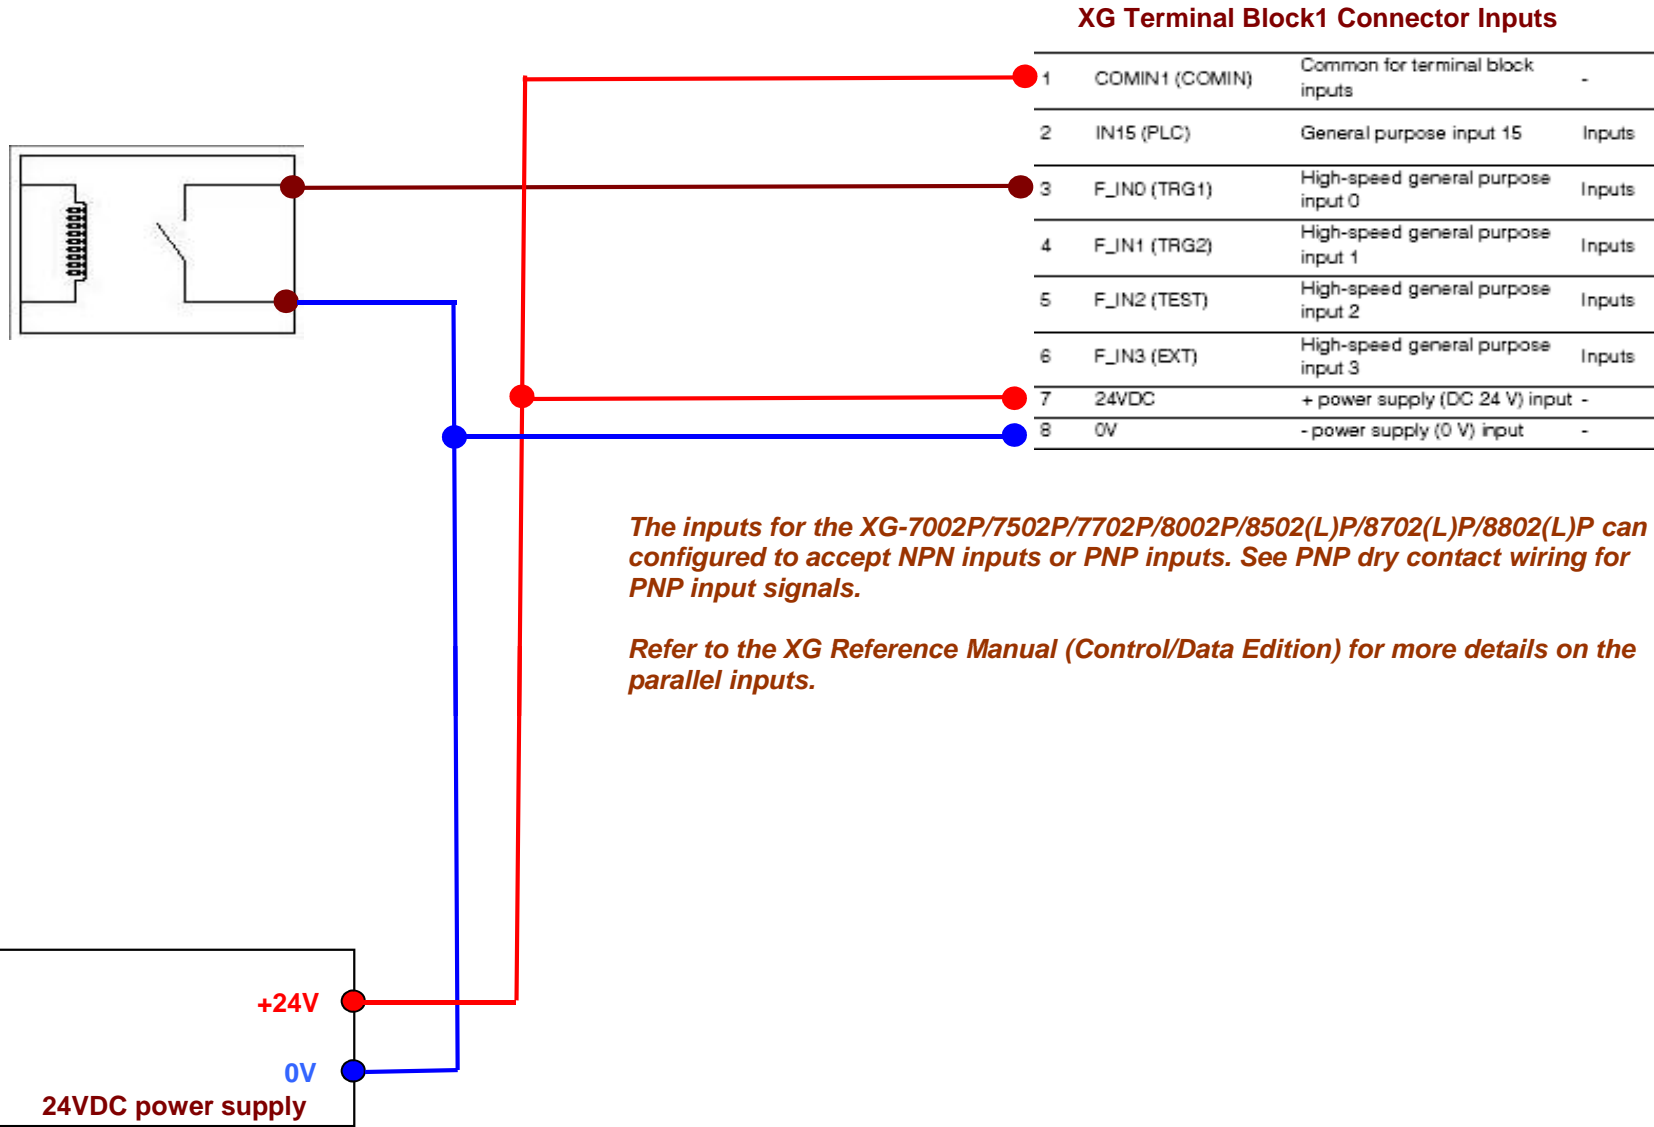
XG Terminal Block1 Connector Inputs

| 1 | COMIN1 (COMIN) | Common for terminal block inputs | - |
|---|---|---|---|
| 2 | IN15 (PLC) | General purpose input 15 | Inputs |
| 3 | F_IN0 (TRG1) | High-speed general purpose input 0 | Inputs |
| 4 | F_IN1 (TRG2) | High-speed general purpose input 1 | Inputs |
| 5 | F_IN2 (TEST) | High-speed general purpose input 2 | Inputs |
| 6 | F_IN3 (EXT) | High-speed general purpose input 3 | Inputs |
| 7 | 24VDC | + power supply (DC 24 V) input | - |
| 8 | 0V | - power supply (0 V) input | - |

The inputs for the XG-7002P/7502P/7702P/8002P/8502(L)P/8702(L)P/8802(L)P can configured to accept NPN inputs or PNP inputs. See PNP dry contact wiring for PNP input signals.

Refer to the XG Reference Manual (Control/Data Edition) for more details on the parallel inputs.

+24V

0V

24VDC power supply